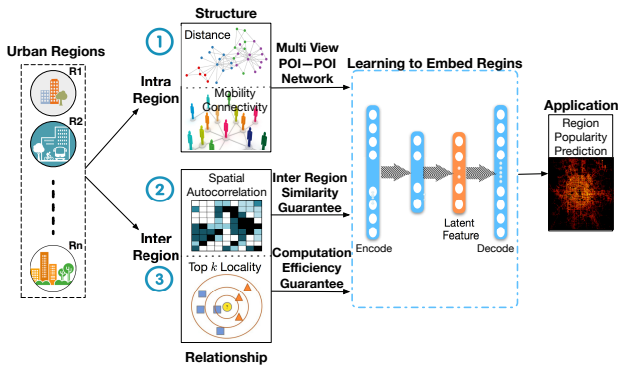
Urban Regions

R1

R2

Rn

Intra Region

Inter Region

1

Structure

Distance

Mobility Connectivity

2

Spatial Autocorrelation

3

Top $k$ Locality

Relationship

Multi View POI—POI Network

Inter Region Similarity Guarantee

Computation Efficiency Guarantee

Learning to Embed Regins

Encode

Latent Feature

Decode

Application

Region Popularity Prediction